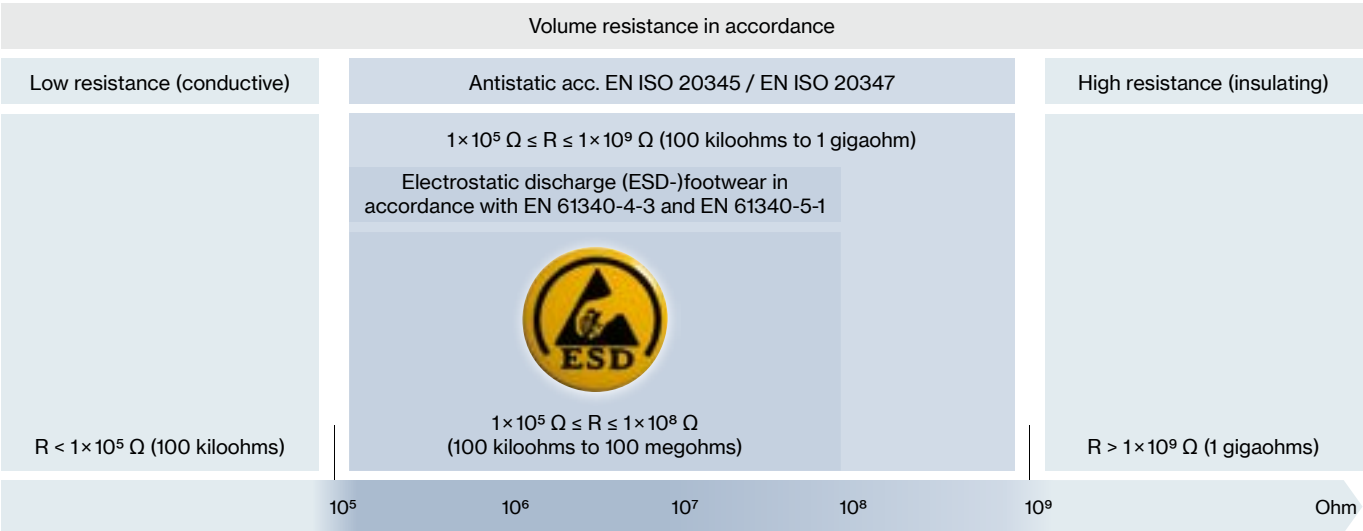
Volume resistance in accordance

Low resistance (conductive)

Antistatic acc. EN ISO 20345 / EN ISO 20347

High resistance (insulating)

$1\times10^5\ \Omega \leq R \leq 1\times10^9\ \Omega$ (100 kiloohms to 1 gigaohm)

Electrostatic discharge (ESD-)footwear in accordance with EN 61340-4-3 and EN 61340-5-1

ESD

$1\times10^5\ \Omega \leq R \leq 1\times10^8\ \Omega$ (100 kiloohms to 100 megohms)

$R < 1\times10^5\ \Omega$ (100 kiloohms)

$R > 1\times10^9\ \Omega$ (1 gigaohms)

$10^5$ $10^6$ $10^7$ $10^8$ $10^9$ Ohm